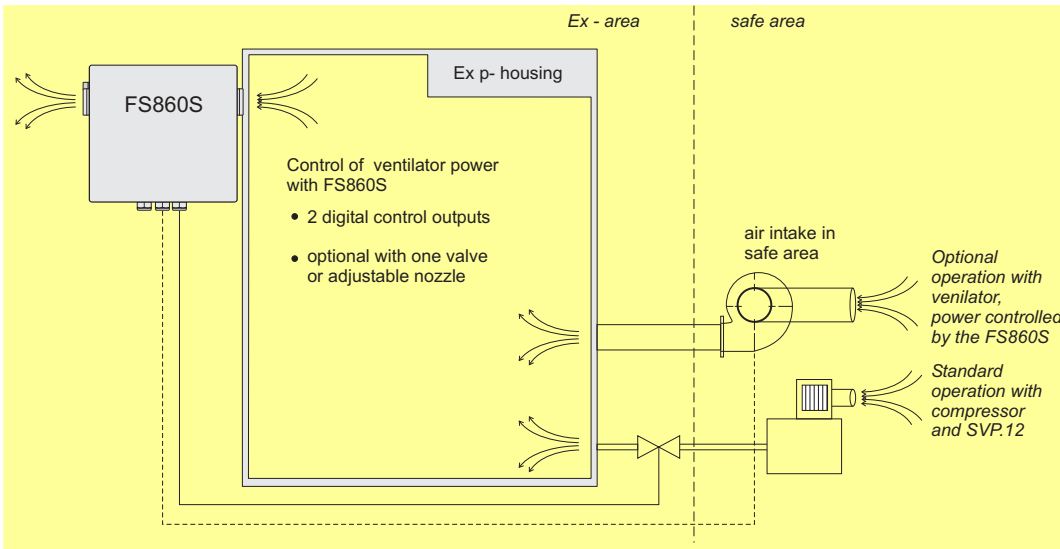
Ex - area

safe area

FS860S

Ex p- housing

Control of ventilator power with FS860S

• 2 digital control outputs

• optional with one valve or adjustable nozzle

air intake in safe area

Optional operation with venilator, power controlled by the FS860S

Standard operation with compressor and SVP.12